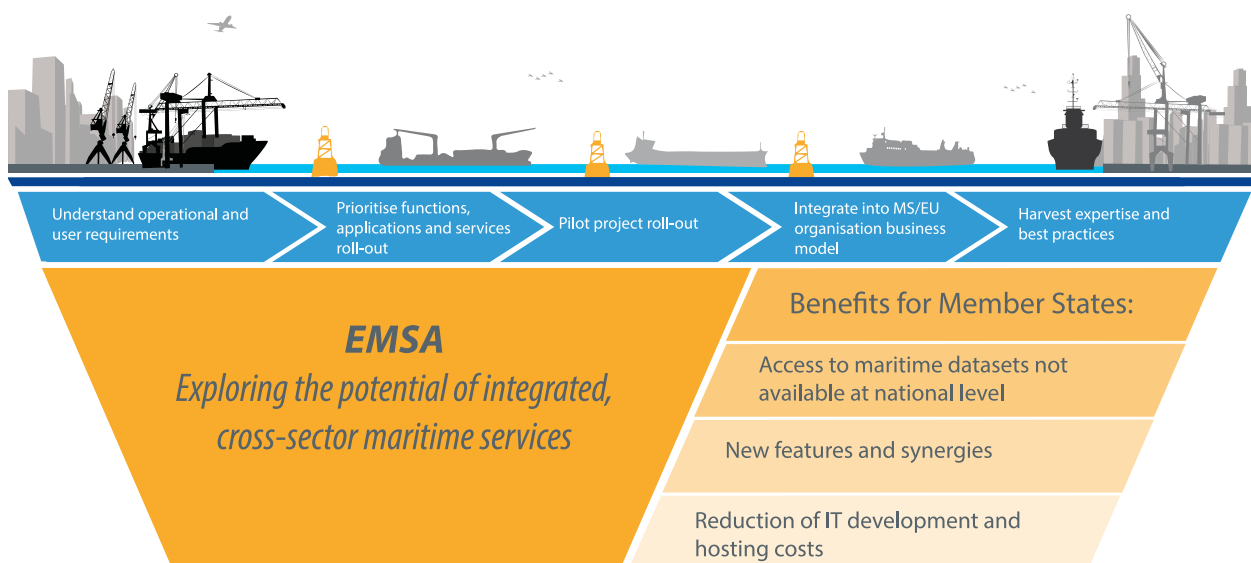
Understand operational and user requirements

Prioritise functions, applications and services roll-out

Pilot project roll-out

Integrate into MS/EU organisation business model

Harvest expertise and best practices

EMSA

Exploring the potential of integrated, cross-sector maritime services

Benefits for Member States:

Access to maritime datasets not available at national level

New features and synergies

Reduction of IT development and hosting costs